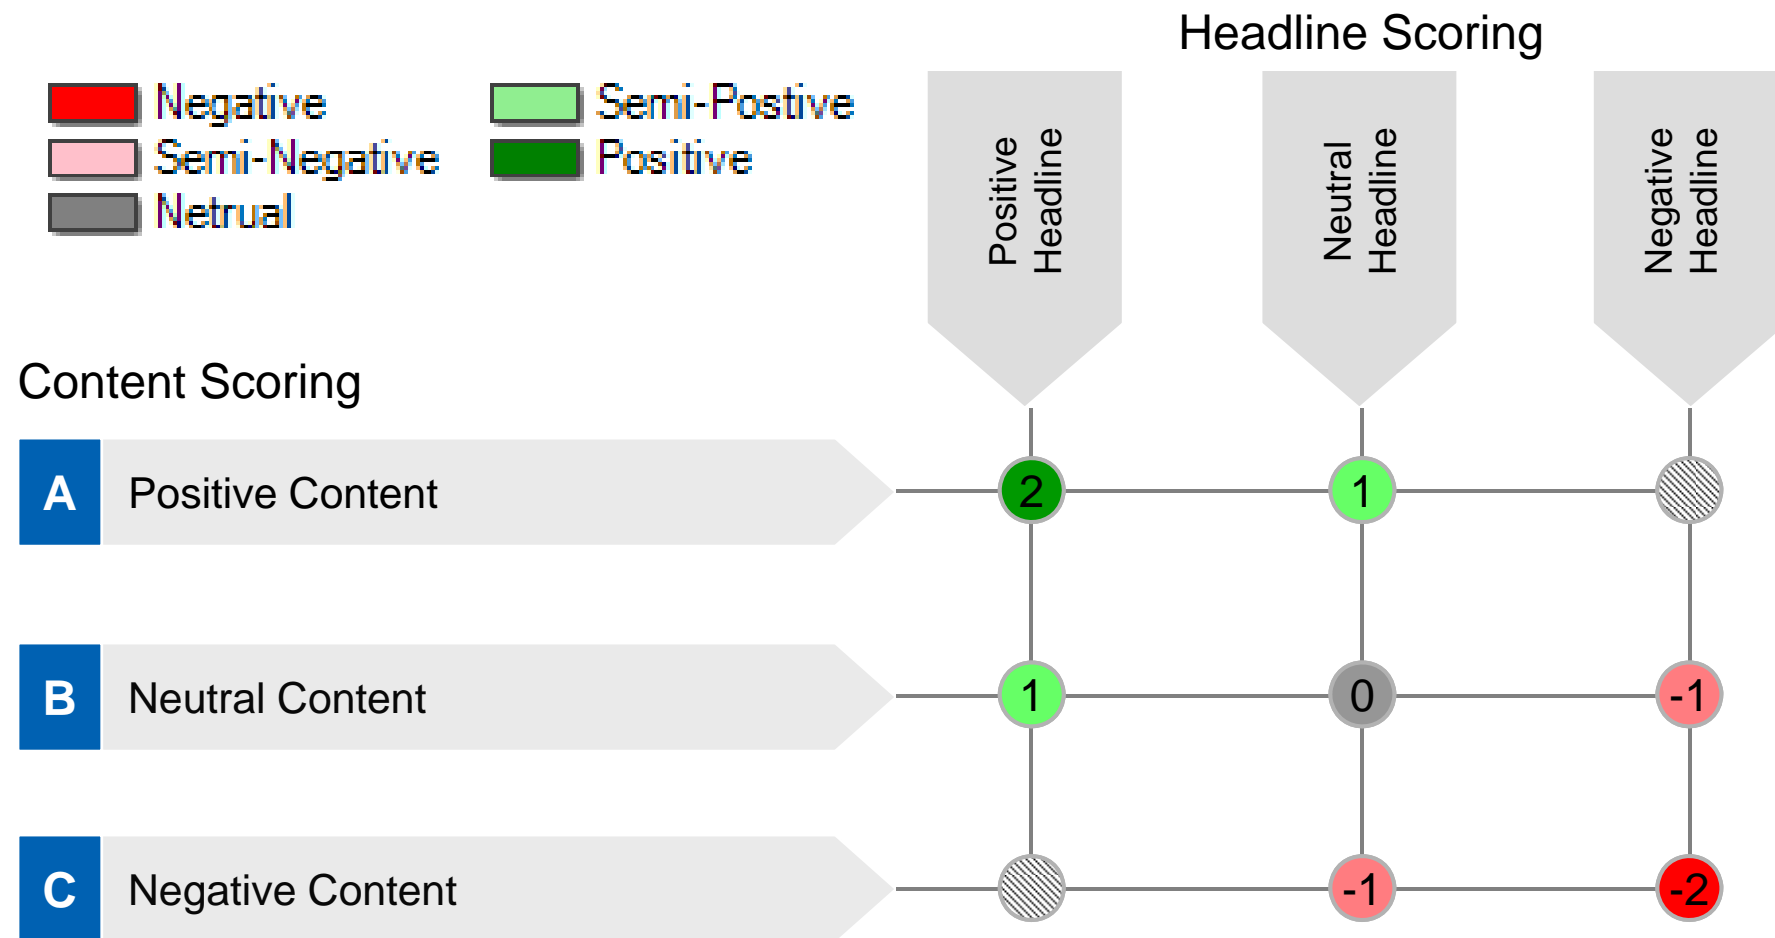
Negative
Semi-Negative
Netrual
Semi-Postive
Positive

Headline Scoring

Positive Headline
Neutral Headline
Negative Headline

Content Scoring

A Positive Content
B Neutral Content
C Negative Content

2
1
1
0
-1
-1
-2